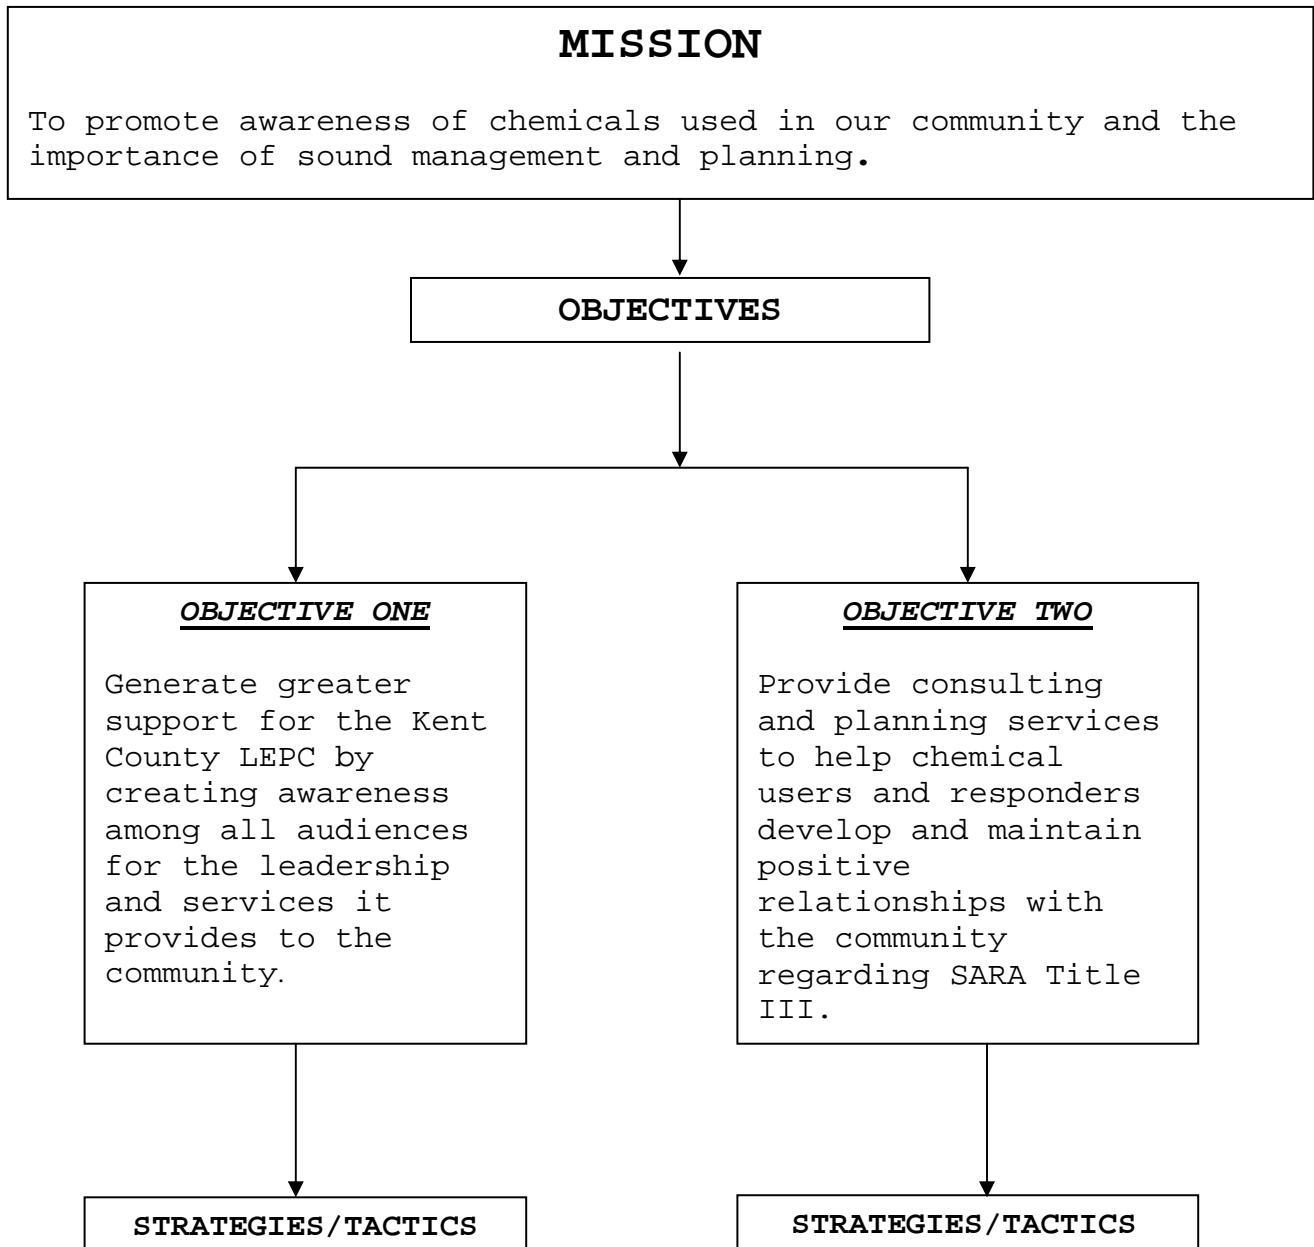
MISSION

To promote awareness of chemicals used in our community and the importance of sound management and planning.

OBJECTIVES

OBJECTIVE ONE

Generate greater support for the Kent County LEPC by creating awareness among all audiences for the leadership and services it provides to the community.

OBJECTIVE TWO

Provide consulting and planning services to help chemical users and responders develop and maintain positive relationships with the community regarding SARA Title III.

STRATEGIES/TACTICS

STRATEGIES/TACTICS